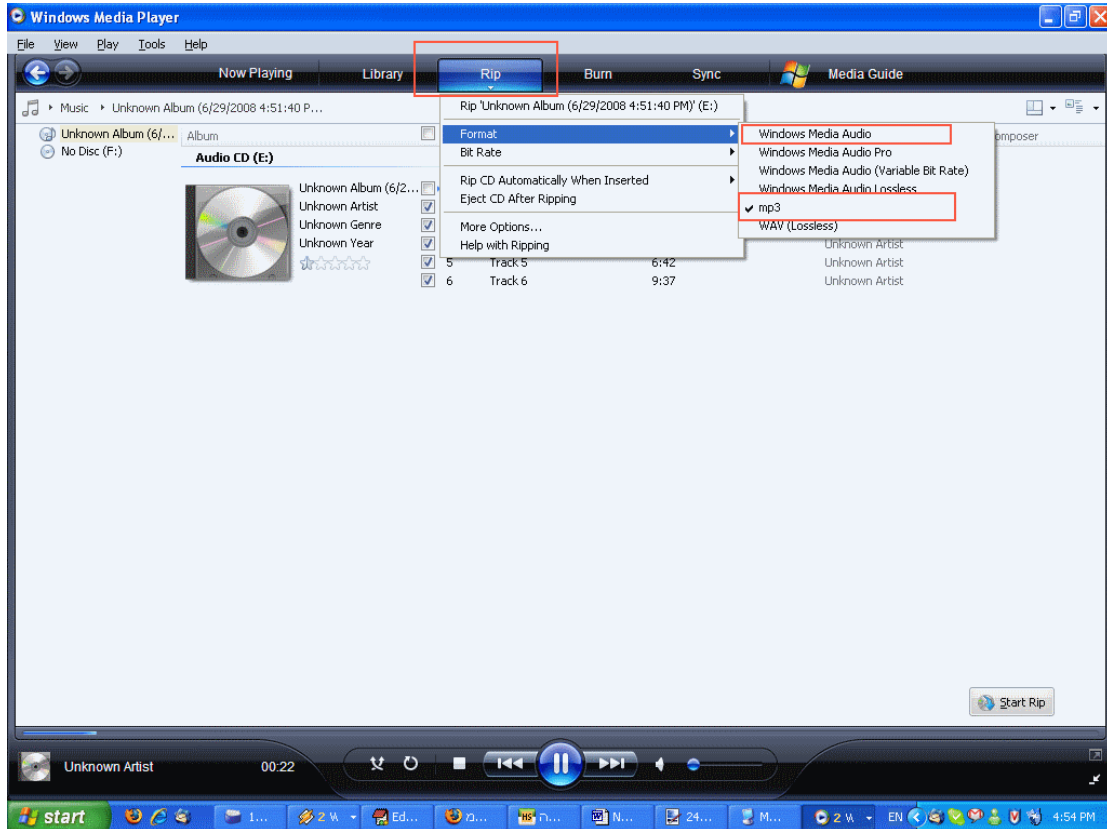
Windows Media Player

File View Play Tools Help

Now Playing Library Rip Burn Sync Media Guide

Music ▸ Unknown Album (6/29/2008 4:51:40 P...

Unknown Album (6/...
No Disc (F:)

Album
Audio CD (E:)

Unknown Album (6/2...
Unknown Artist
Unknown Genre
Unknown Year

Rip 'Unknown Album (6/29/2008 4:51:40 PM)' (E:)
Format
Bit Rate
Rip CD Automatically When Inserted
Eject CD After Ripping
More Options...
Help with Ripping

Windows Media Audio
Windows Media Audio Pro
Windows Media Audio (Variable Bit Rate)
Windows Media Audio Lossless
✔ mp3
WAV (Lossless)

omposer

| | # | Title | Length | Artist |
|---|---|---|---|---|
| ☑ | | | | Unknown Artist |
| ☑ | 5 | Track 5 | 6:42 | Unknown Artist |
| ☑ | 6 | Track 6 | 9:37 | Unknown Artist |

Start Rip

Unknown Artist 00:22

start 1... 2 W... Ed... n... N... 24... M... 2 W... EN 4:54 PM